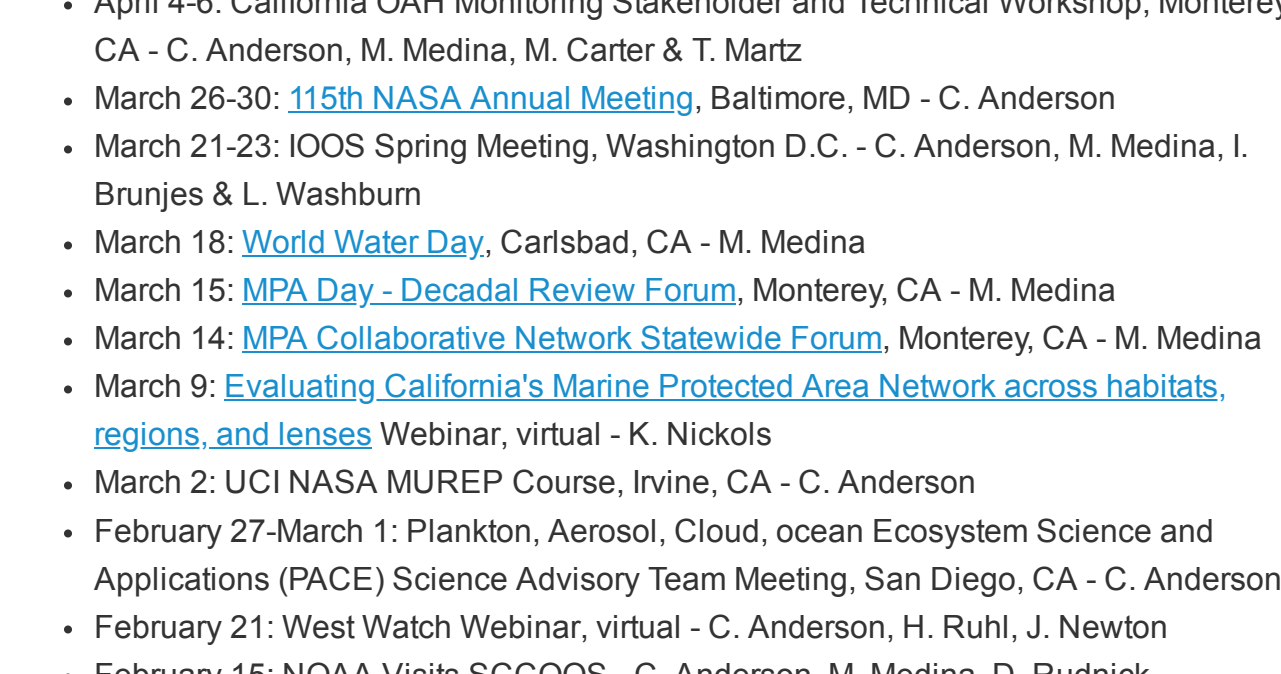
- April 4-6: California OAH Monitoring Stakeholder and Technical Workshop, Monterey, CA - C. Anderson, M. Medina, M. Carter & T. Martz
- March 26-30: 115th NASA Annual Meeting, Baltimore, MD - C. Anderson
- March 21-23: IOOS Spring Meeting, Washington D.C. - C. Anderson, M. Medina, I. Brunjes & L. Washburn
- March 18: World Water Day, Carlsbad, CA - M. Medina
- March 15: MPA Day - Decadal Review Forum, Monterey, CA - M. Medina
- March 14: MPA Collaborative Network Statewide Forum, Monterey, CA - M. Medina
- March 9: Evaluating California's Marine Protected Area Network across habitats, regions, and lenses Webinar, virtual - K. Nickols
- March 2: UCI NASA MUREP Course, Irvine, CA - C. Anderson
- February 27-March 1: Plankton, Aerosol, Cloud, ocean Ecosystem Science and Applications (PACE) Science Advisory Team Meeting, San Diego, CA - C. Anderson
- February 21: West Watch Webinar, virtual - C. Anderson, H. Ruhl, J. Newton
- February 15: NOAA Visits SCCOOS - C. Anderson, M. Medina, D. Rudnick